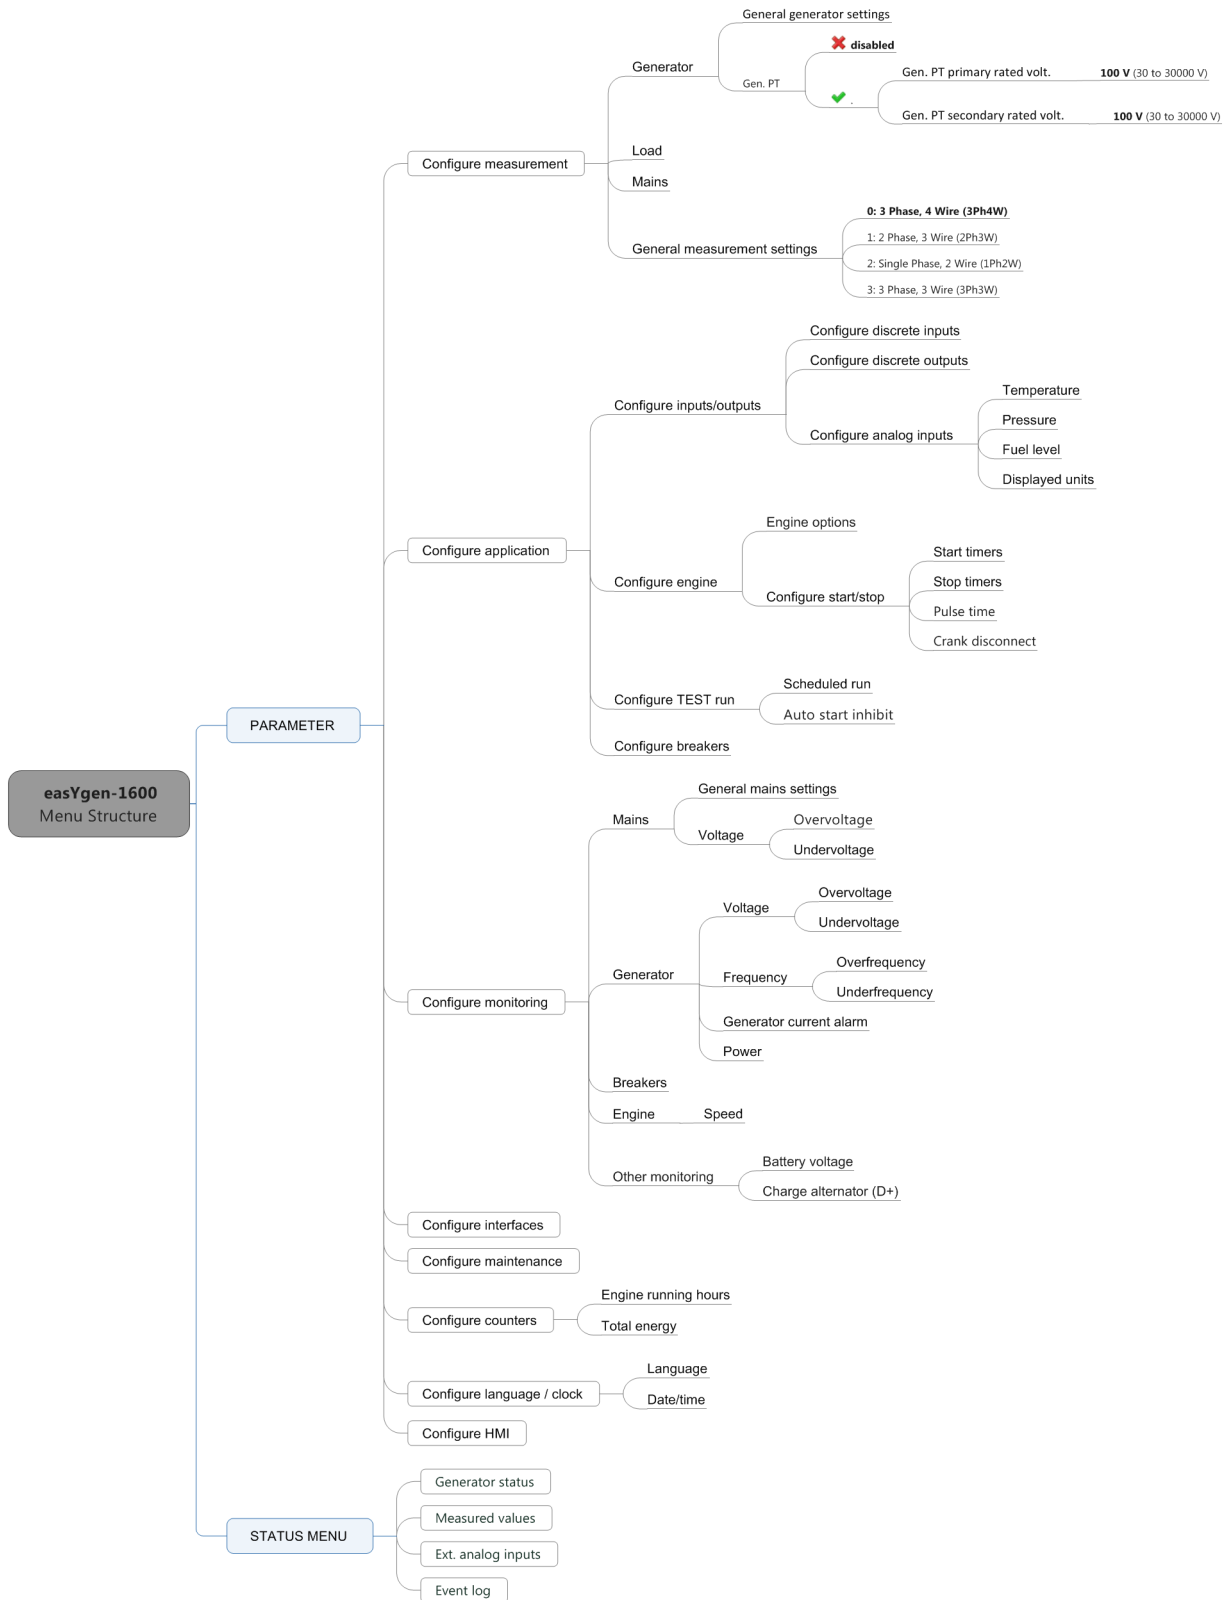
easYgen-1600
Menu Structure

PARAMETER

Configure measurement

Generator

General generator settings

Gen. PT

disabled

.

Gen. PT primary rated volt. **100 V** (30 to 30000 V)

Gen. PT secondary rated volt. **100 V** (30 to 30000 V)

Load

Mains

General measurement settings

0: 3 Phase, 4 Wire (3Ph4W)

1: 2 Phase, 3 Wire (2Ph3W)

2: Single Phase, 2 Wire (1Ph2W)

3: 3 Phase, 3 Wire (3Ph3W)

Configure application

Configure inputs/outputs

Configure discrete inputs

Configure discrete outputs

Configure analog inputs

Temperature

Pressure

Fuel level

Displayed units

Configure engine

Engine options

Configure start/stop

Start timers

Stop timers

Pulse time

Crank disconnect

Configure TEST run

Scheduled run

Auto start inhibit

Configure breakers

Configure monitoring

Mains

General mains settings

Voltage

Overvoltage

Undervoltage

Generator

Voltage

Overvoltage

Undervoltage

Frequency

Overfrequency

Underfrequency

Generator current alarm

Power

Breakers

Engine

Speed

Other monitoring

Battery voltage

Charge alternator (D+)

Configure interfaces

Configure maintenance

Configure counters

Engine running hours

Total energy

Configure language / clock

Language

Date/time

Configure HMI

STATUS MENU

Generator status

Measured values

Ext. analog inputs

Event log